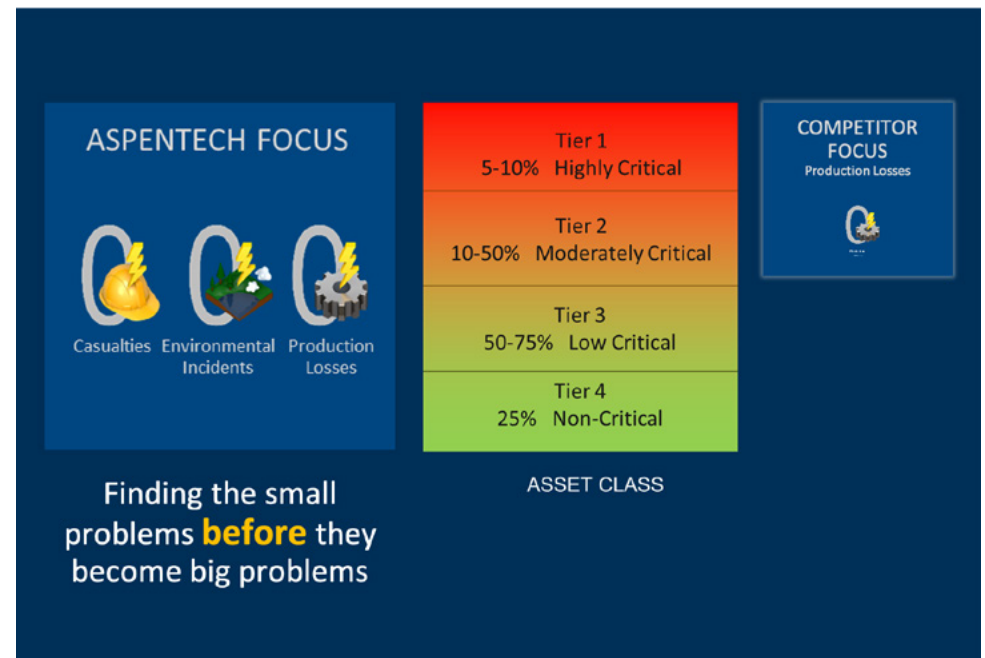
ASPENTECH FOCUS

Casualties

Environmental Incidents

Production Losses

Finding the small problems before they become big problems

Tier 1
5-10% Highly Critical

Tier 2
10-50% Moderately Critical

Tier 3
50-75% Low Critical

Tier 4
25% Non-Critical

ASSET CLASS

COMPETITOR FOCUS
Production Losses